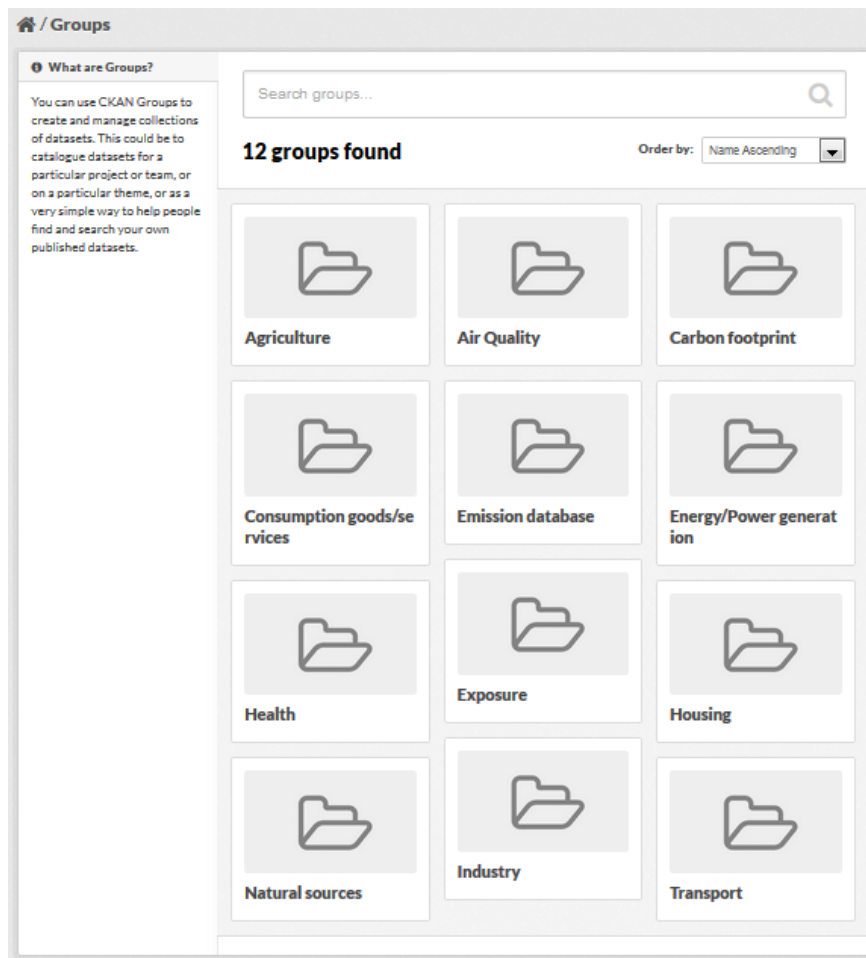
/ Groups

What are Groups?

You can use CKAN Groups to create and manage collections of datasets. This could be to catalogue datasets for a particular project or team, or on a particular theme, or as a very simple way to help people find and search your own published datasets.

Search groups...

12 groups found

Order by: Name Ascending

Agriculture

Air Quality

Carbon footprint

Consumption goods/services

Emission database

Energy/Power generation

Health

Exposure

Housing

Natural sources

Industry

Transport